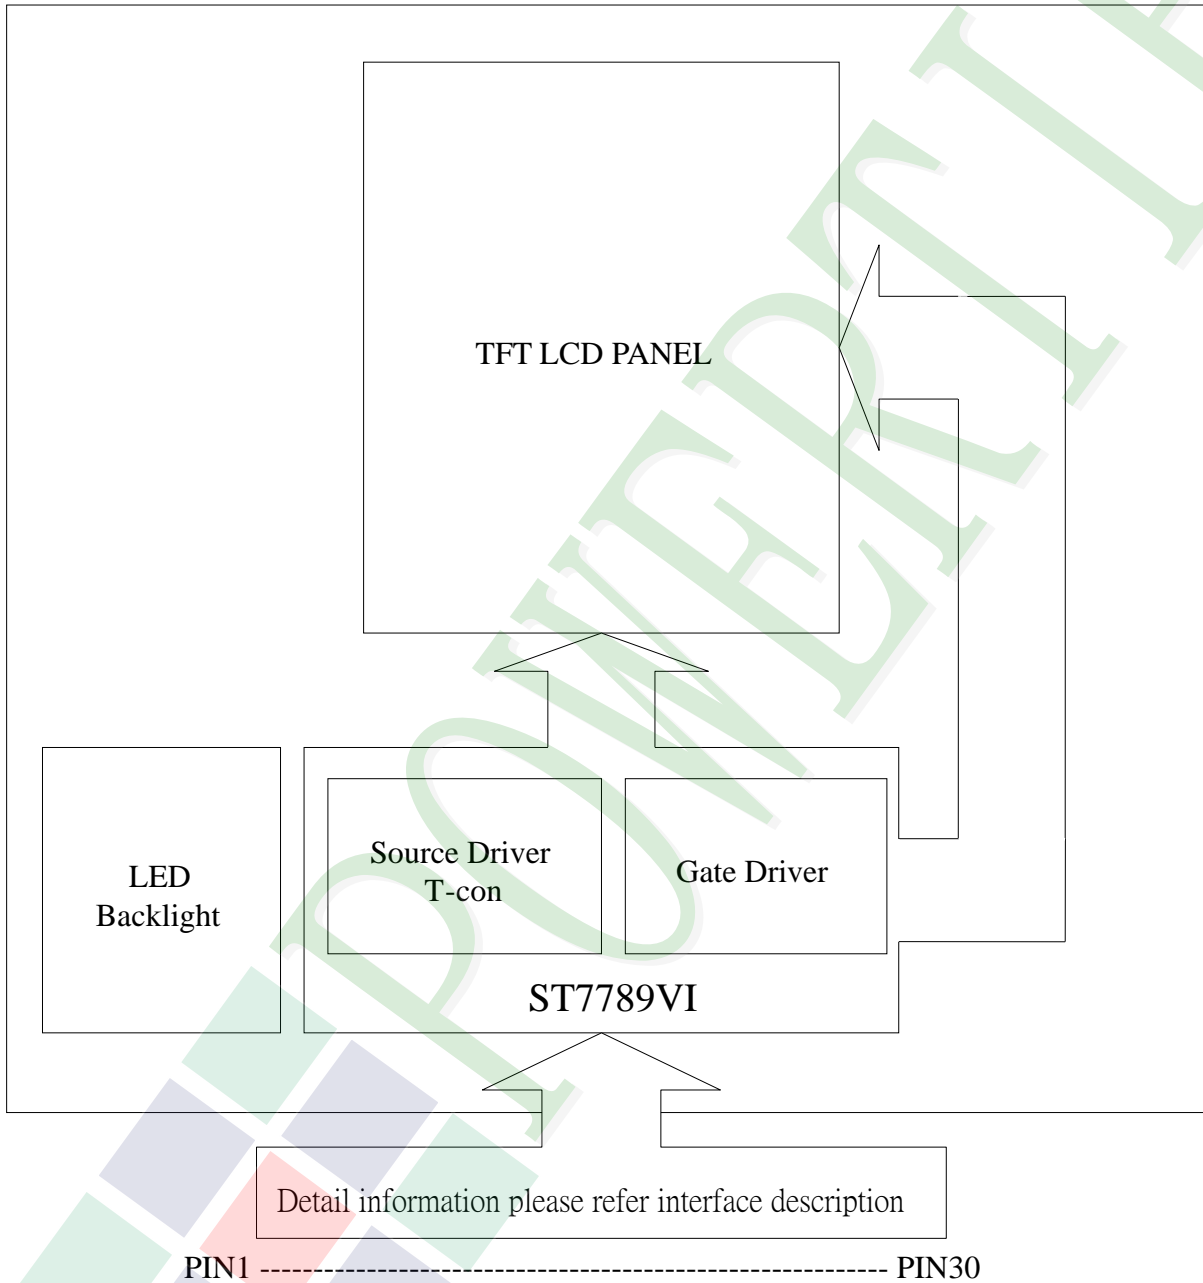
TFT LCD PANEL

LED Backlight

Source Driver T-con

Gate Driver

ST7789VI

Detail information please refer interface description

PIN1 ------------------------------------------------------------ PIN30

POWERTIP